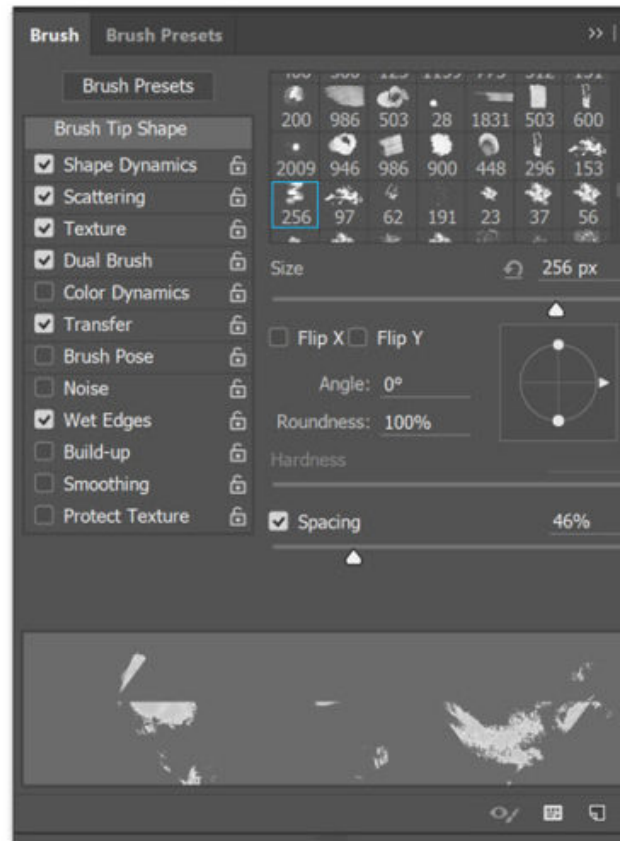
Brush Brush Presets

Brush Presets

Brush Tip Shape

Shape Dynamics

Scattering

Texture

Dual Brush

Color Dynamics

Transfer

Brush Pose

Noise

Wet Edges

Build-up

Smoothing

Protect Texture

| 200 | 986 | 503 | 28 | 1831 | 503 | 600 |
|---|---|---|---|---|---|---|
| 2009 | 946 | 986 | 900 | 448 | 296 | 153 |
| 256 | 97 | 62 | 191 | 23 | 37 | 56 |

Size 256 px

Flip X Flip Y

Angle: 0°

Roundness: 100%

Hardness

Spacing 46%